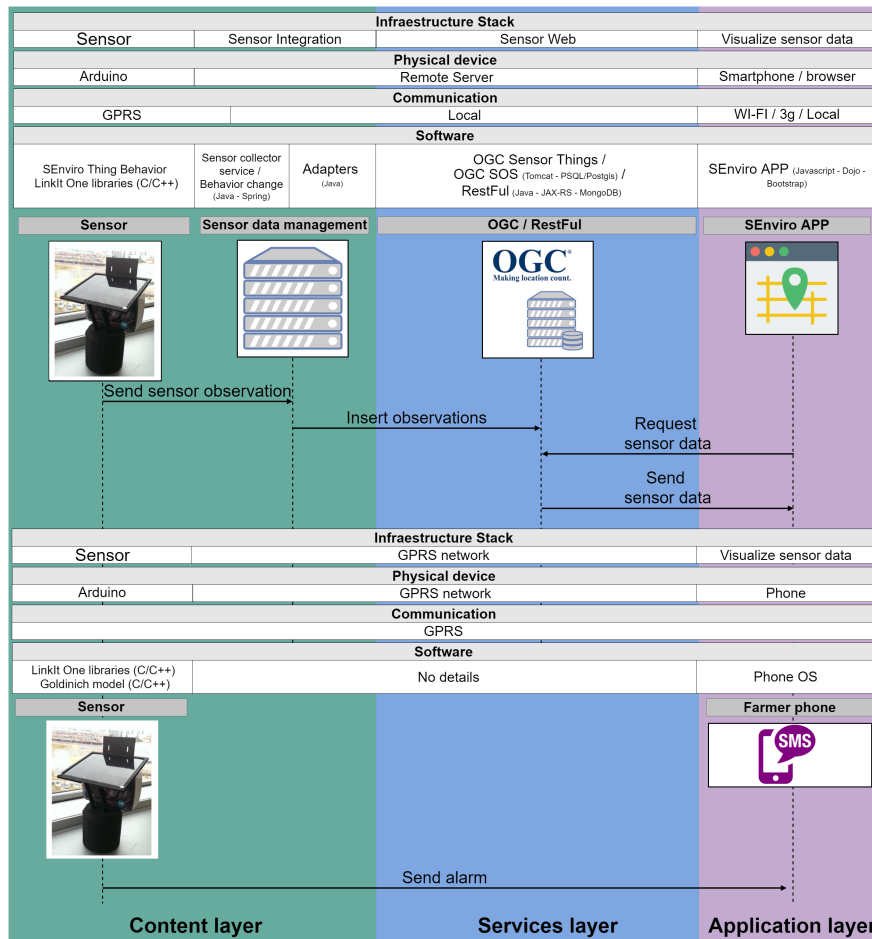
Infraestructure Stack

| Sensor | Sensor Integration | Sensor Web | Visualize sensor data |
|---|---|---|---|

Physical device

| Arduino | Remote Server | Smartphone / browser |
|---|---|---|

Communication

| GPRS | Local | WI-FI / 3g / Local |
|---|---|---|

Software

| SEnviro Thing Behavior LinkIt One libraries (C/C++) | Sensor collector service / Behavior change (Java - Spring) | Adapters (Java) | OGC Sensor Things / OGC SOS (Tomcat - PSQL/Postgis) / RestFul (Java - JAX-RS - MongoDB) | SEnviro APP (Javascript - Dojo - Bootstrap) |
|---|---|---|---|---|

Sensor

Sensor data management

OGC / RestFul

SEnviro APP

OGC®
Making location count.

Send sensor observation

Insert observations

Request sensor data

Send sensor data

Infraestructure Stack

| Sensor | GPRS network | Visualize sensor data |
|---|---|---|

Physical device

| Arduino | GPRS network | Phone |
|---|---|---|

Communication

GPRS

Software

| LinkIt One libraries (C/C++) Goldinich model (C/C++) | No details | Phone OS |
|---|---|---|

Sensor

Farmer phone

SMS

Send alarm

Content layer

Services layer

Application layer